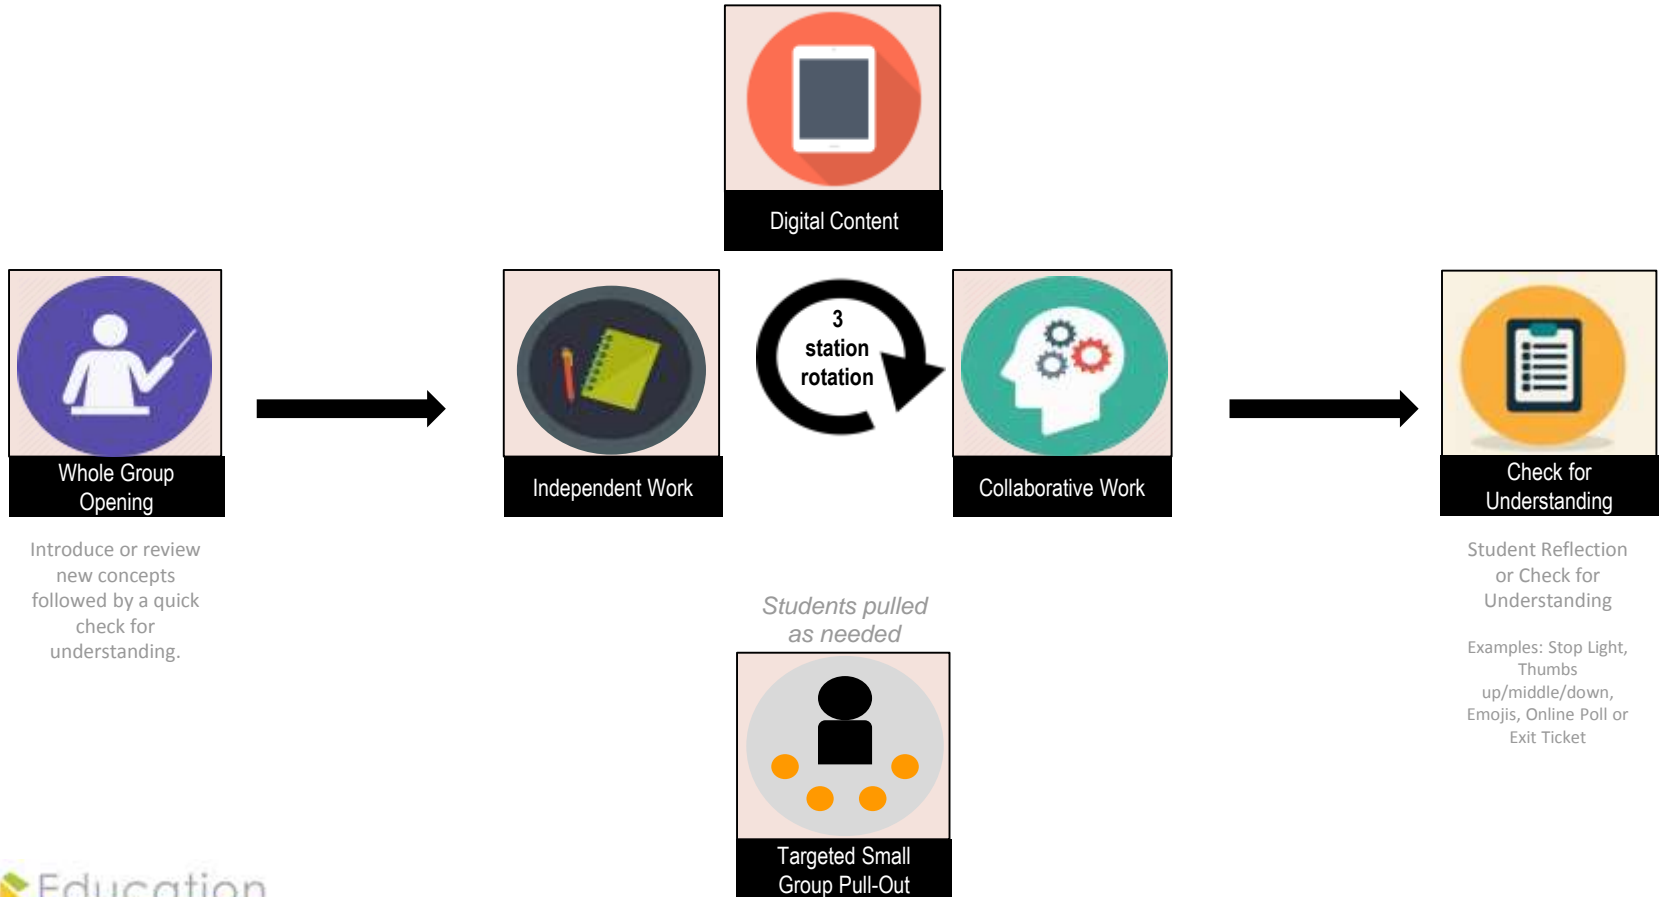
Digital Content

Whole Group Opening

Introduce or review new concepts followed by a quick check for understanding.

Independent Work

3 station rotation

Collaborative Work

Check for Understanding

Student Reflection or Check for Understanding

Examples: Stop Light, Thumbs up/middle/down, Emojis, Online Poll or Exit Ticket

*Students pulled as needed*

Targeted Small Group Pull-Out

Education